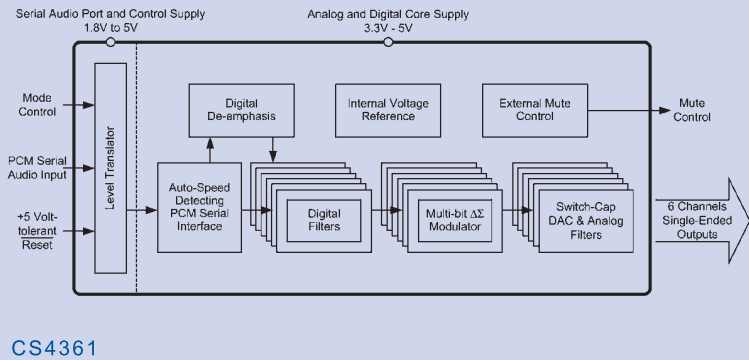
Serial Audio Port and Control Supply
1.8V to 5V

Analog and Digital Core Supply
3.3V - 5V

Mode Control

PCM Serial Audio Input

+5 Volt-tolerant Reset

Level Translator

Digital De-emphasis

Internal Voltage Reference

External Mute Control

Mute Control

Auto-Speed Detecting PCM Serial Interface

Digital Filters

Multi-bit $\Delta\Sigma$ Modulator

Switch-Cap DAC & Analog Filters

6 Channels Single-Ended Outputs

CS4361